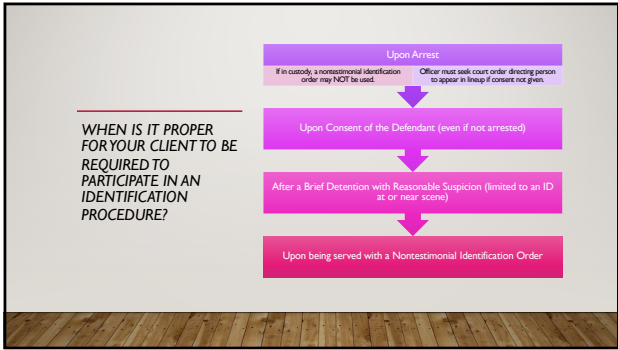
WHEN IS IT PROPER FOR YOUR CLIENT TO BE REQUIRED TO PARTICIPATE IN AN IDENTIFICATION PROCEDURE?

Upon Arrest

If in custody, a nontestimonial identification order may NOT be used.

Officer must seek court order directing person to appear in lineup if consent not given.

Upon Consent of the Defendant (even if not arrested)

After a Brief Detention with Reasonable Suspicion (limited to an ID at or near scene)

Upon being served with a Nontestimonial Identification Order